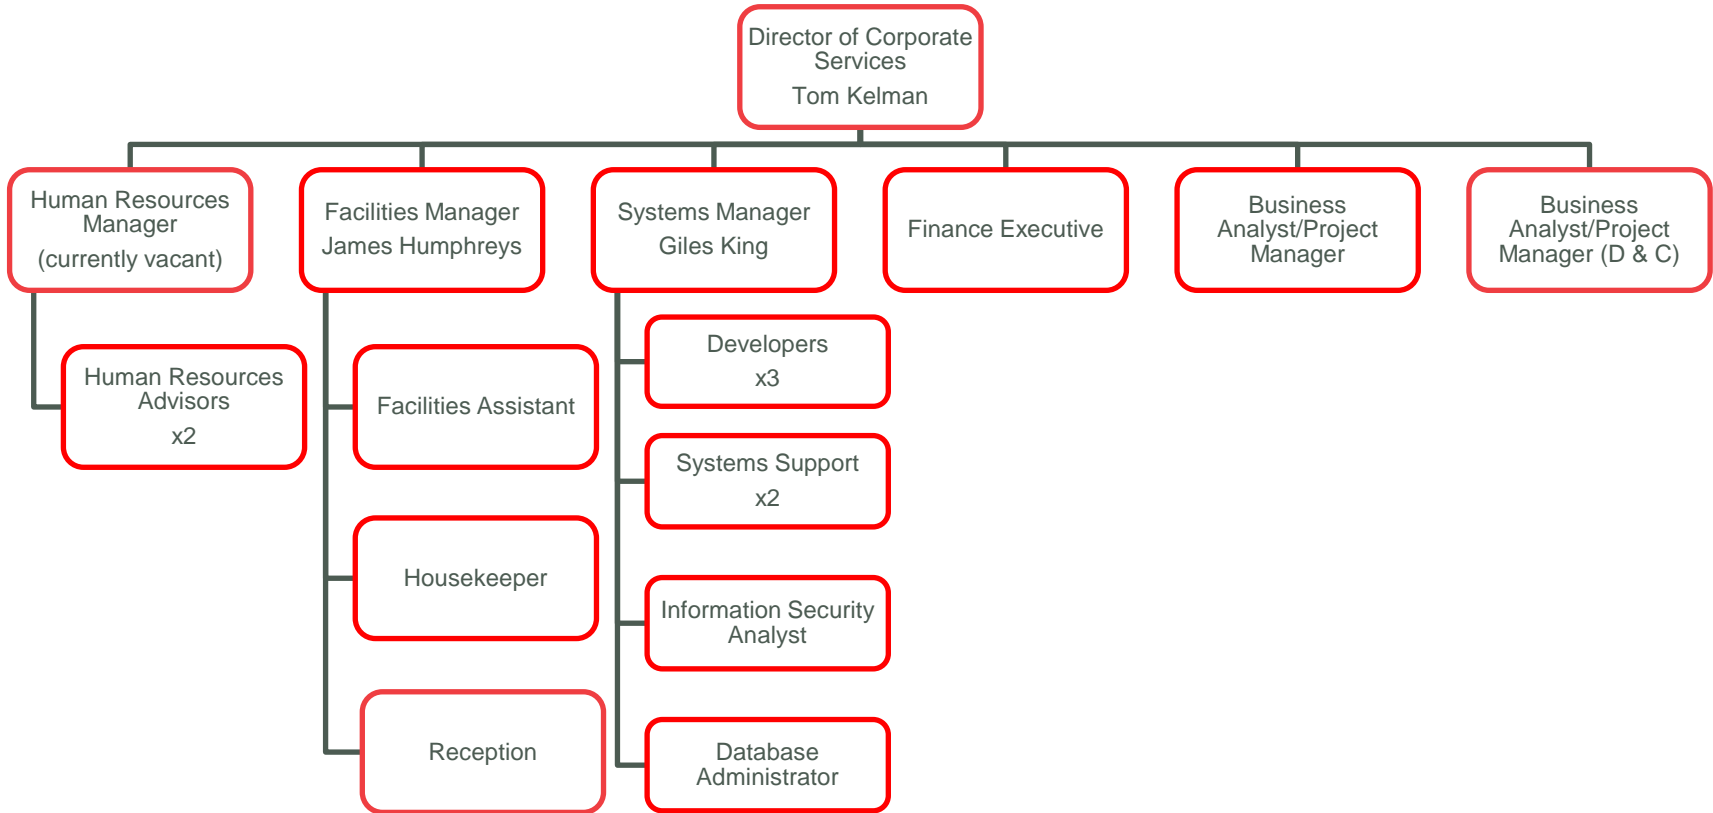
Director of Corporate Services
Tom Kelman

Human Resources Manager
(currently vacant)

Human Resources Advisors
x2

Facilities Manager
James Humphreys

Facilities Assistant

Housekeeper

Reception

Systems Manager
Giles King

Developers
x3

Systems Support
x2

Information Security Analyst

Database Administrator

Finance Executive

Business Analyst/Project Manager

Business Analyst/Project Manager (D & C)